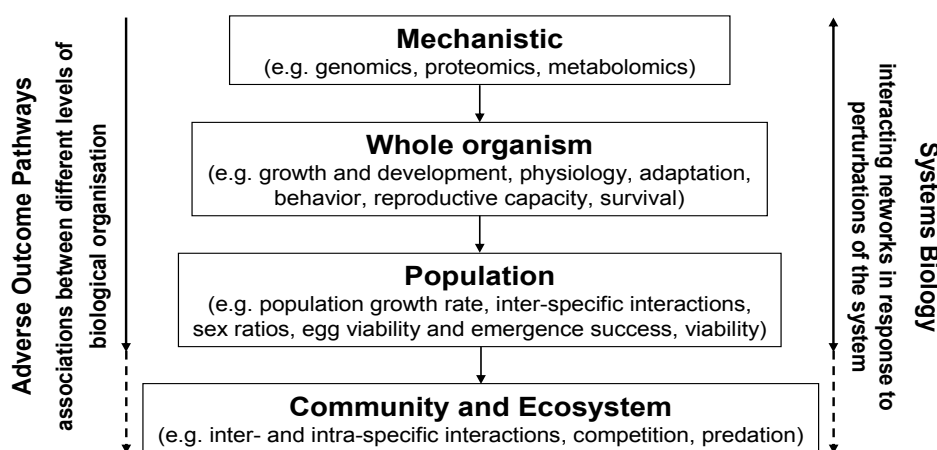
Adverse Outcome Pathways
associations between different levels of biological organisation

Mechanistic
(e.g. genomics, proteomics, metabolomics)

Whole organism
(e.g. growth and development, physiology, adaptation, behavior, reproductive capacity, survival)

Population
(e.g. population growth rate, inter-specific interactions, sex ratios, egg viability and emergence success, viability)

Community and Ecosystem
(e.g. inter- and intra-specific interactions, competition, predation)

Systems Biology
interacting networks in response to perturbations of the system